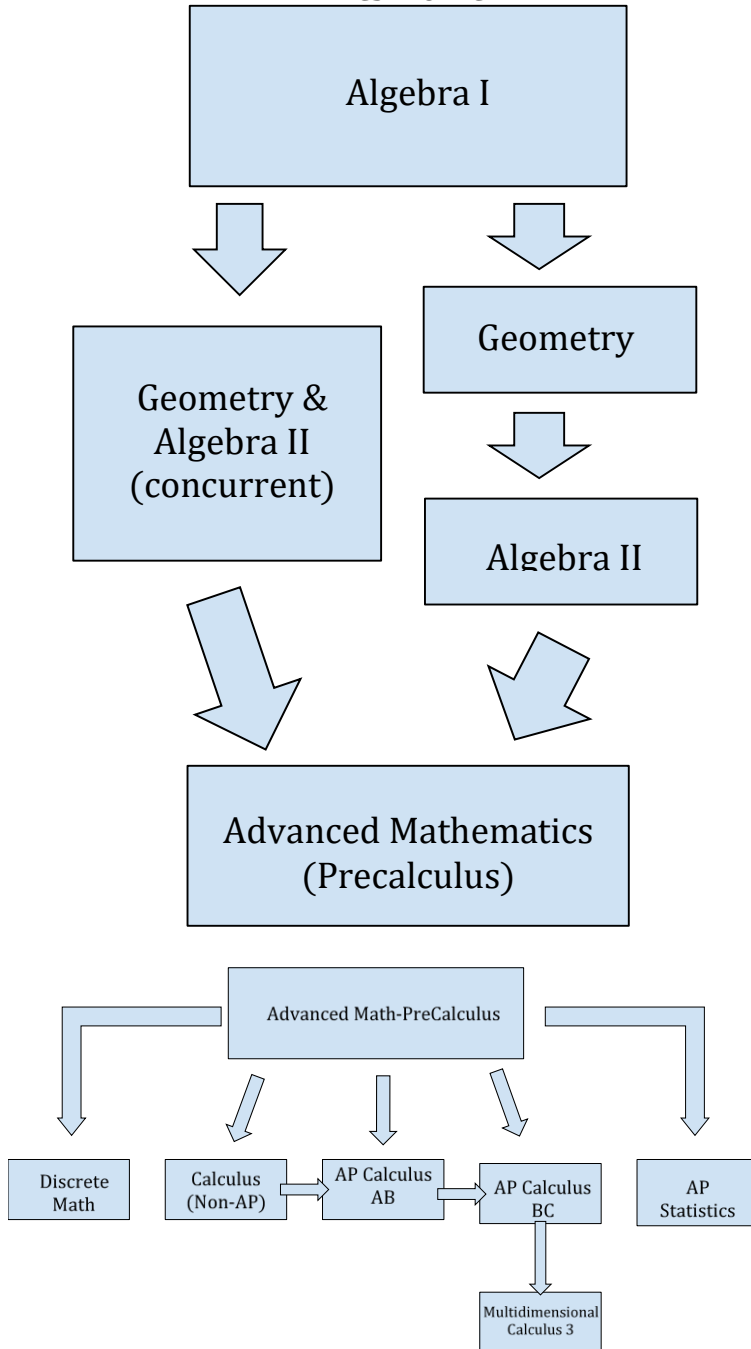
Algebra I

Geometry & Algebra II (concurrent)

Geometry

Algebra II

Advanced Mathematics (Precalculus)

Advanced Math-PreCalculus

Discrete Math

Calculus (Non-AP)

AP Calculus AB

AP Calculus BC

AP Statistics

Multidimensional Calculus 3